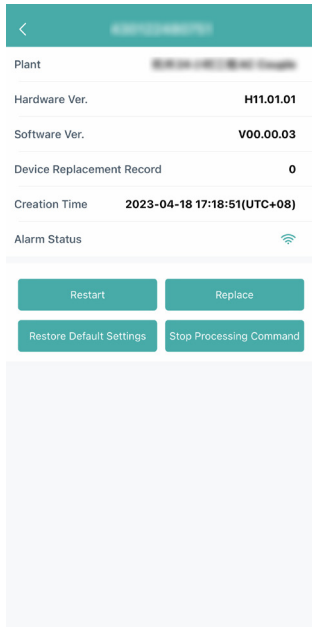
<
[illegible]

Plant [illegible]

Hardware Ver. H11.01.01

Software Ver. V00.00.03

Device Replacement Record 0

Creation Time 2023-04-18 17:18:51(UTC+08)

Alarm Status

Restart

Replace

Restore Default Settings

Stop Processing Command